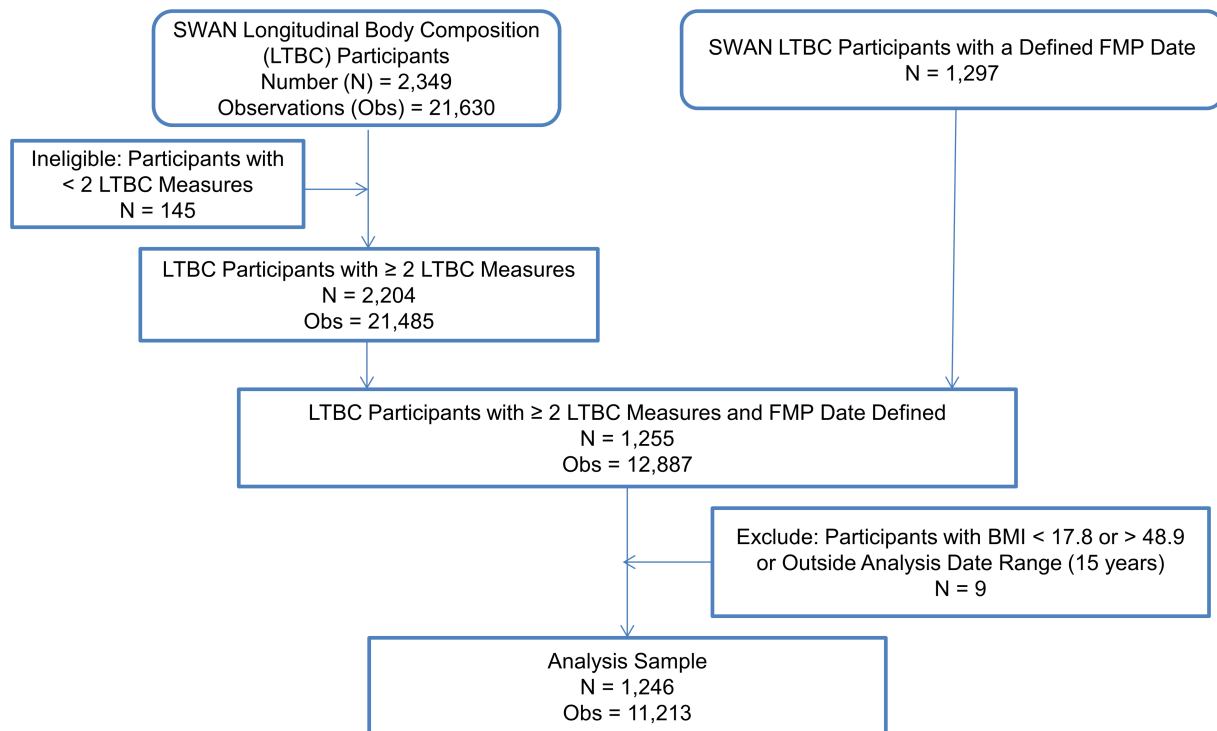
SWAN Longitudinal Body Composition (LTBC) Participants
Number (N) = 2,349
Observations (Obs) = 21,630

SWAN LTBC Participants with a Defined FMP Date
N = 1,297

Ineligible: Participants with < 2 LTBC Measures
N = 145

LTBC Participants with ≥ 2 LTBC Measures
N = 2,204
Obs = 21,485

LTBC Participants with ≥ 2 LTBC Measures and FMP Date Defined
N = 1,255
Obs = 12,887

Exclude: Participants with BMI < 17.8 or > 48.9 or Outside Analysis Date Range (15 years)
N = 9

Analysis Sample
N = 1,246
Obs = 11,213